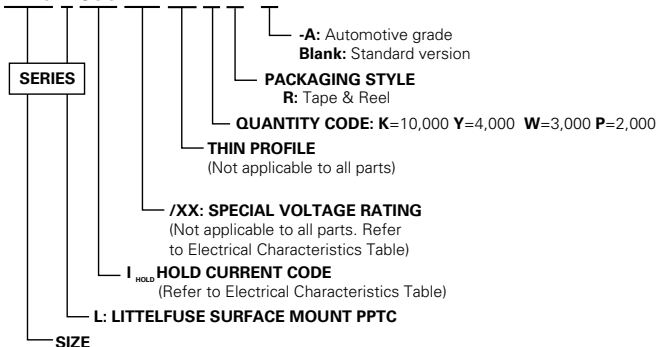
-A: Automotive grade
Blank: Standard version

SERIES

PACKAGING STYLE
R: Tape & Reel

QUANTITY CODE: K=10,000 Y=4,000 W=3,000 P=2,000

THIN PROFILE
(Not applicable to all parts)

/XX: SPECIAL VOLTAGE RATING
(Not applicable to all parts. Refer to Electrical Characteristics Table)

$I_{HOLD}$ HOLD CURRENT CODE
(Refer to Electrical Characteristics Table)

L: LITTELFUSE SURFACE MOUNT PPTC

SIZE